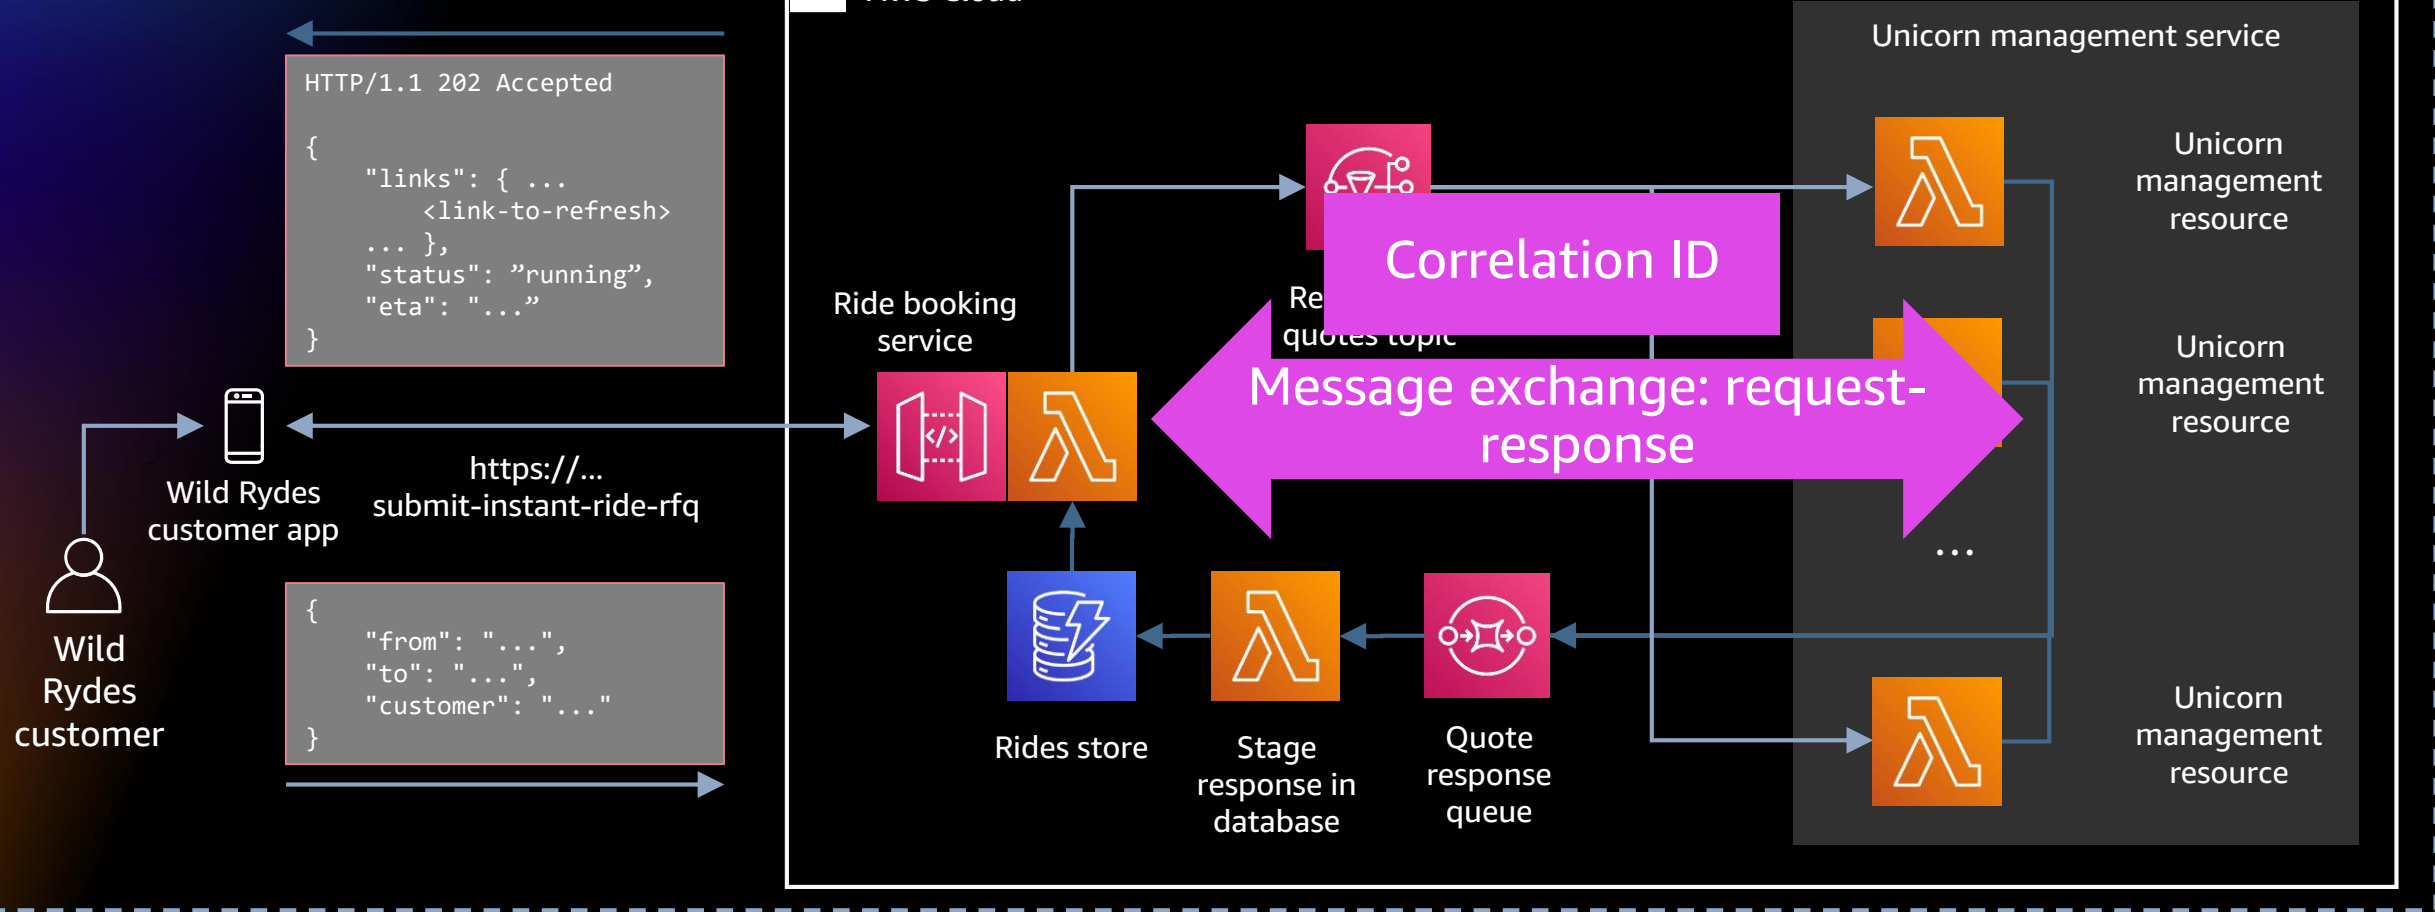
HTTP/1.1 202 Accepted

{
"links": { ...
<link-to-refresh>
... },
"status": ”running”,
"eta": "...”
}

Wild Rydes customer app

https://...
submit-instant-ride-rfq

Wild Rydes customer

{
"from": "...",
"to": "...",
"customer": "..."
}

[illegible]

Unicorn management service

Ride booking service

Re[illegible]
quotes topic

Correlation ID

Message exchange: request-response

Unicorn management resource

Unicorn management resource

...

Unicorn management resource

Rides store

Stage response in database

Quote response queue